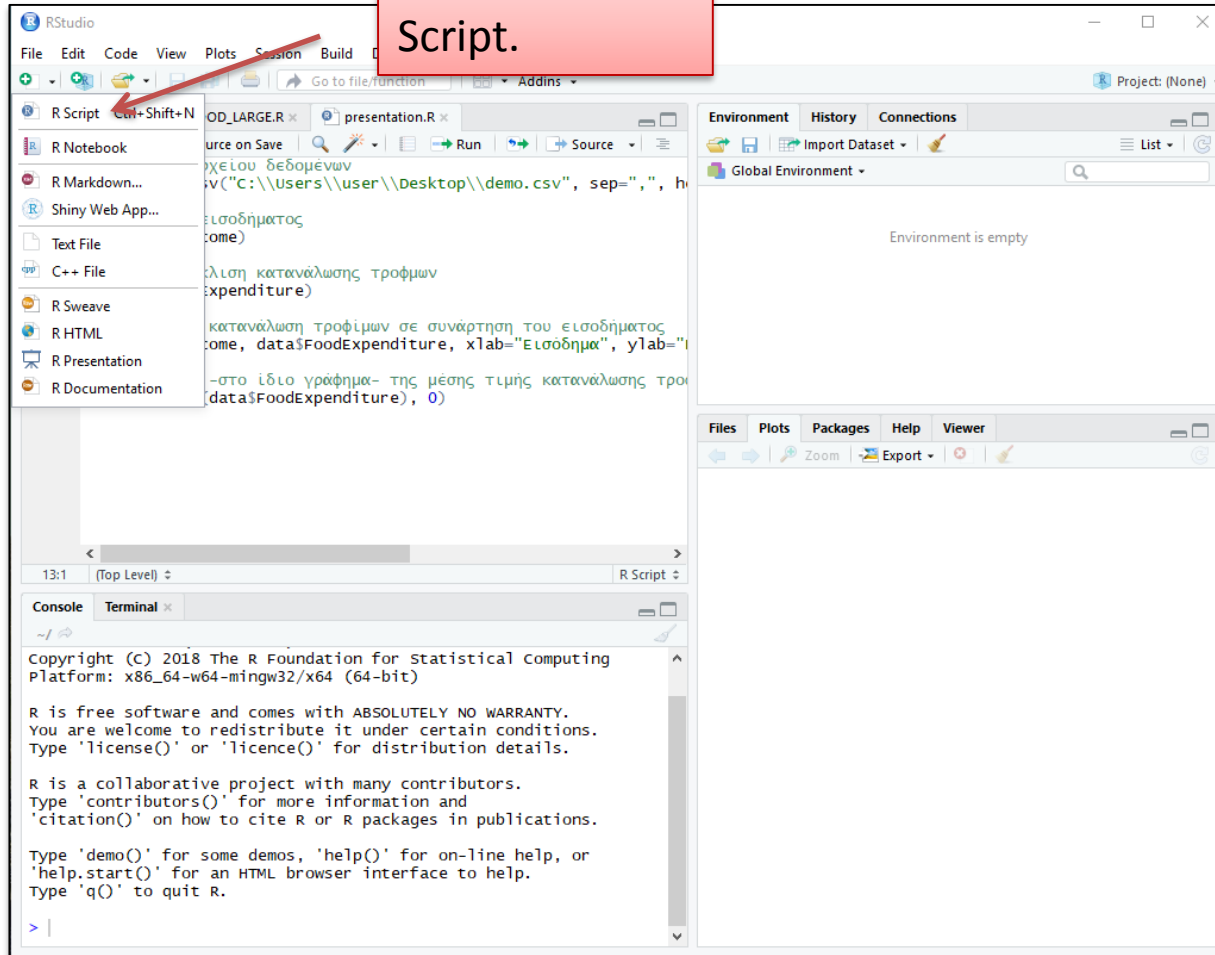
RStudio

Script.

File Edit Code View Plots Session Build D

Go to file/function Addins

Project: (None)

R Script Ctrl+Shift+N
R Notebook
R Markdown...
Shiny Web App...
Text File
C++ File
R Sweave
R HTML
R Presentation
R Documentation

OD_LARGE.R × presentation.R ×

urce on Save Run Source

χείου δεδομένων
v("C:\\Users\\user\\Desktop\\demo.csv", sep=",", h

εισοδήματος
come)

λιση κατανάλωσης τροφμων
Expenditure)

κατανάλωση τροφίμων σε συνάρτηση του εισοδήματος
come, data$FoodExpenditure, xlab="Εισόδημα", ylab="

-στο ίδιο γράφημα- της μέσης τιμής κατανάλωσης τρο
(data$FoodExpenditure), 0)

13:1 (Top Level) R Script

Console Terminal ×

~/

Copyright (C) 2018 The R Foundation for Statistical Computing
Platform: x86_64-w64-mingw32/x64 (64-bit)

R is free software and comes with ABSOLUTELY NO WARRANTY.
You are welcome to redistribute it under certain conditions.
Type 'license()' or 'licence()' for distribution details.

R is a collaborative project with many contributors.
Type 'contributors()' for more information and
'citation()' on how to cite R or R packages in publications.

Type 'demo()' for some demos, 'help()' for on-line help, or
'help.start()' for an HTML browser interface to help.
Type 'q()' to quit R.

>

Environment History Connections

Import Dataset List

Global Environment

Environment is empty

Files Plots Packages Help Viewer

Zoom Export